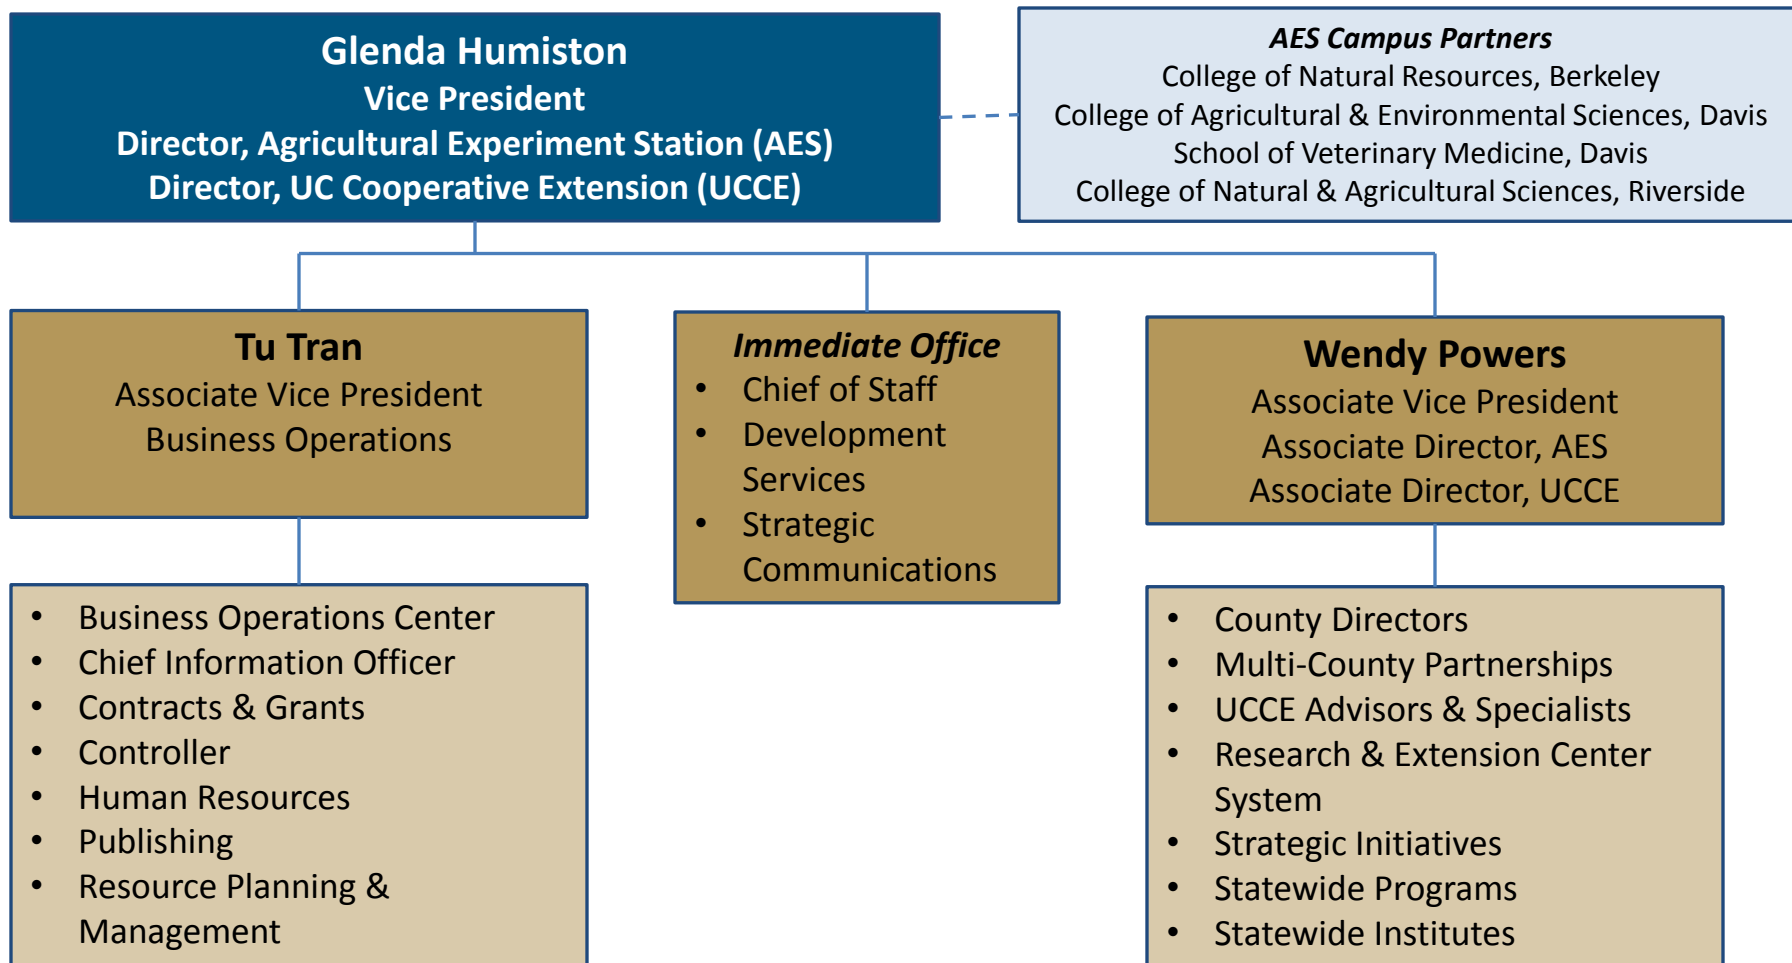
Glenda Humiston
Vice President
Director, Agricultural Experiment Station (AES)
Director, UC Cooperative Extension (UCCE)

AES Campus Partners
College of Natural Resources, Berkeley
College of Agricultural & Environmental Sciences, Davis
School of Veterinary Medicine, Davis
College of Natural & Agricultural Sciences, Riverside

Tu Tran
Associate Vice President
Business Operations

- Business Operations Center
- Chief Information Officer
- Contracts & Grants
- Controller
- Human Resources
- Publishing
- Resource Planning & Management

Immediate Office
- Chief of Staff
- Development Services
- Strategic Communications

Wendy Powers
Associate Vice President
Associate Director, AES
Associate Director, UCCE

- County Directors
- Multi-County Partnerships
- UCCE Advisors & Specialists
- Research & Extension Center System
- Strategic Initiatives
- Statewide Programs
- Statewide Institutes